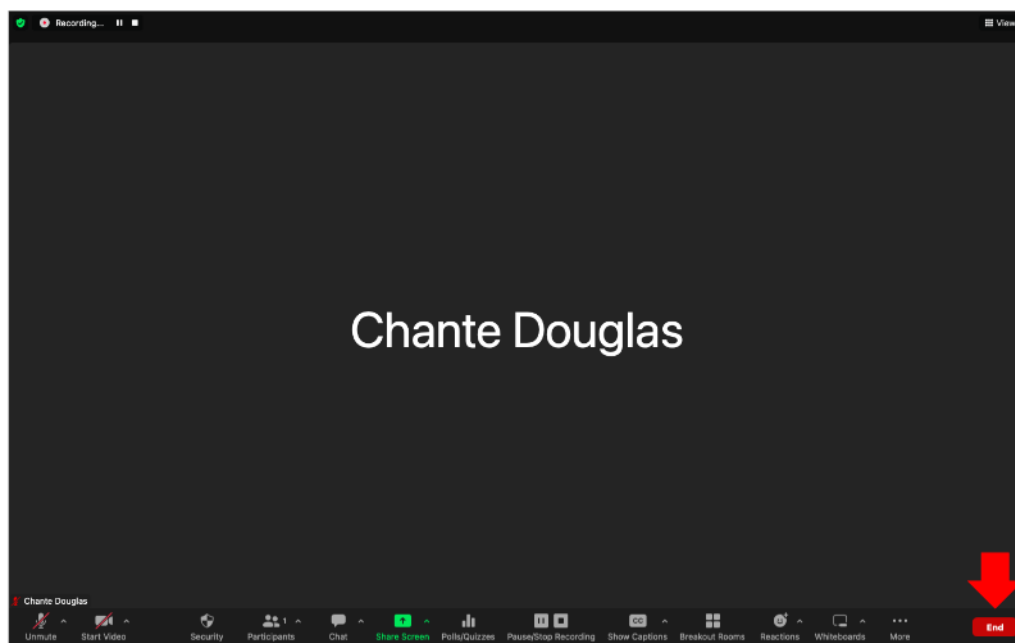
Recording...

View

Chante Douglas

Chante Douglas

Unmute

Start Video

Security

1

Participants

Chat

Share Screen

Polls/Quizzes

Pause/Stop Recording

CC

Show Captions

Breakout Rooms

Reactions

Whiteboards

More

End